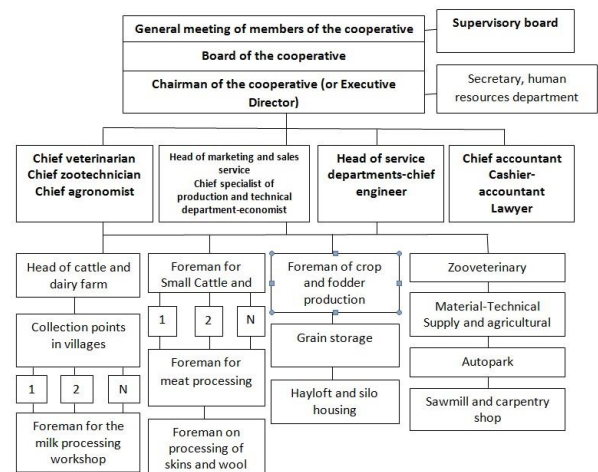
General meeting of members of the cooperative

Supervisory board

Board of the cooperative

Chairman of the cooperative (or Executive Director)

Secretary, human resources department

Chief veterinarian
Chief zootechnician
Chief agronomist

Head of marketing and sales service
Chief specialist of production and technical department-economist

Head of service departments-chief engineer

Chief accountant
Cashier-accountant
Lawyer

Head of cattle and dairy farm

Collection points in villages

1

2

N

Foreman for the milk processing workshop

Foreman for Small Cattle and

1

2

N

Foreman for meat processing

Foreman on processing of skins and wool

Foreman of crop and fodder production

Grain storage

Hayloft and silo housing

Zooveterinary

Material-Technical Supply and agricultural

Autopark

Sawmill and carpentry shop